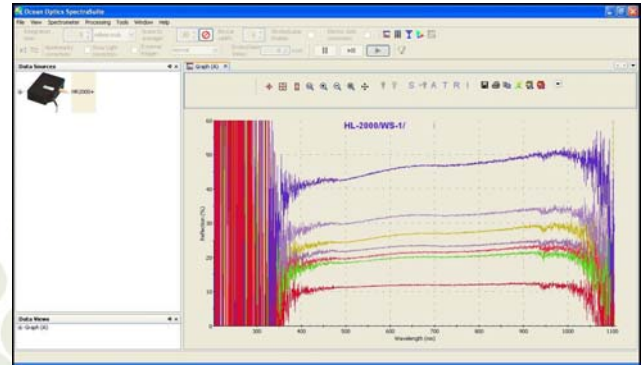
Ocean Optics SpectraSuite
File View Spectrometer Processing Tools Window Help
Data Sources
HR2000+
Graph (A)
HL-2000/WS-1/
60
50
40
30
20
10
0
Reflection (%)
300 400 500 600 700 800 900 1000 1100
Wavelength (nm)
S T A T R I
Data Views
Graph (A)